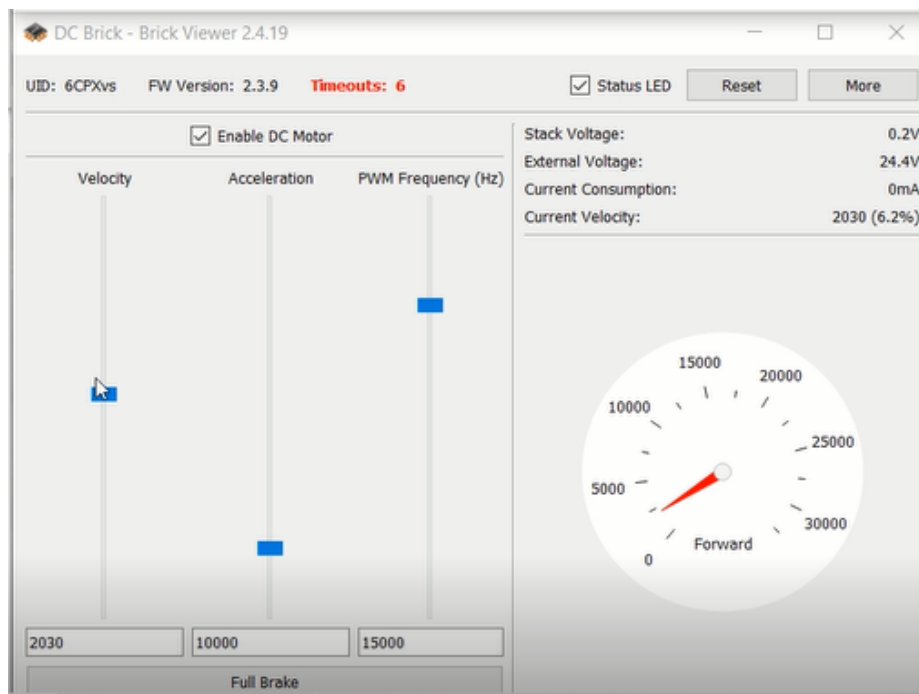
DC Brick - Brick Viewer 2.4.19

UID: 6CPXvs FW Version: 2.3.9 Timeouts: 6

Status LED Reset More

Enable DC Motor

Velocity Acceleration PWM Frequency (Hz)

Stack Voltage: 0.2V
External Voltage: 24.4V
Current Consumption: 0mA
Current Velocity: 2030 (6.2%)

15000 20000 10000 25000 5000 30000 0 Forward

2030 10000 15000

Full Brake